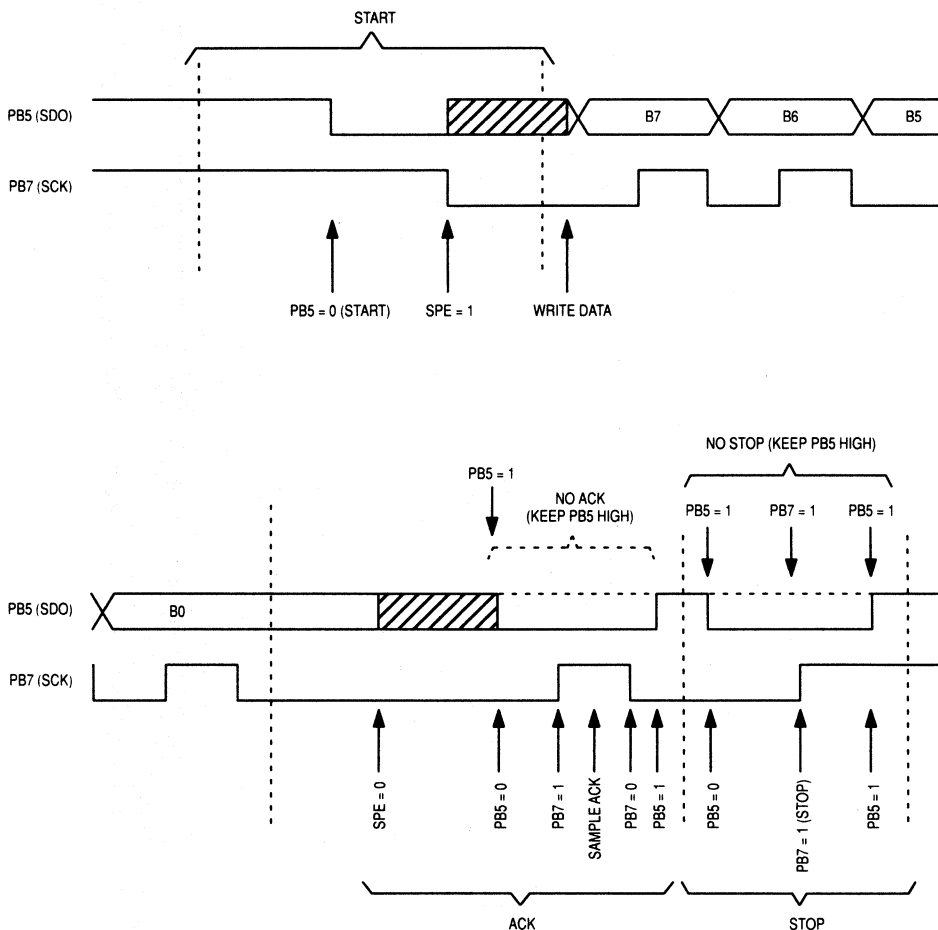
START

PB5 (SDO)

B7

B6

B5

PB7 (SCK)

PB5 = 0 (START)

SPE = 1

WRITE DATA

NO STOP (KEEP PB5 HIGH)

PB5 = 1

NO ACK (KEEP PB5 HIGH)

PB5 = 1

PB7 = 1

PB5 = 1

PB5 (SDO)

B0

PB7 (SCK)

SPE = 0

PB5 = 0

PB7 = 1

SAMPLE ACK

PB7 = 0

PB5 = 1

PB5 = 0

PB7 = 1 (STOP)

PB5 = 1

ACK

STOP